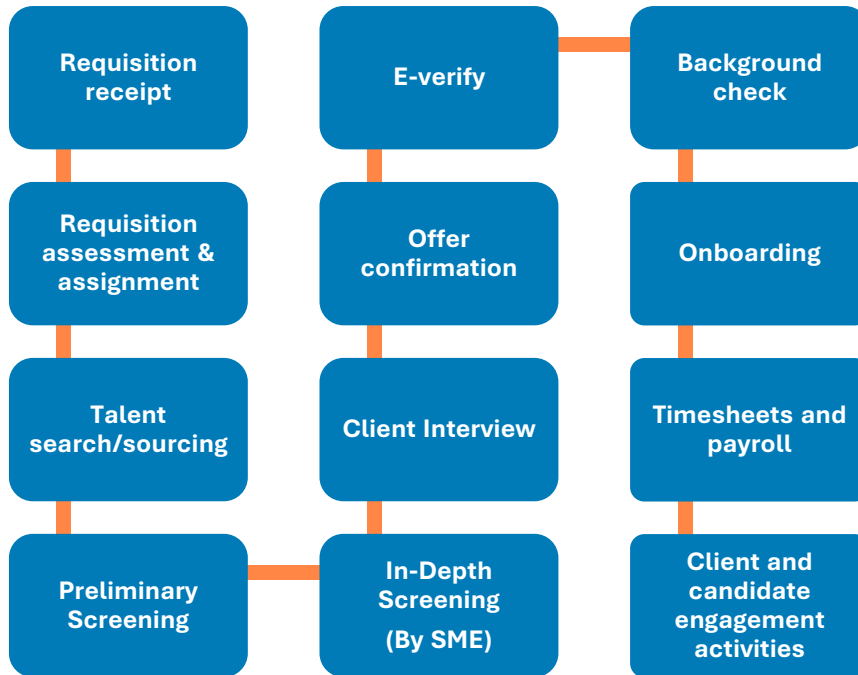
Requisition receipt

Requisition assessment & assignment

Talent search/sourcing

Preliminary Screening

In-Depth Screening

(By SME)

Client Interview

Offer confirmation

E-verify

Background check

Onboarding

Timesheets and payroll

Client and candidate engagement activities